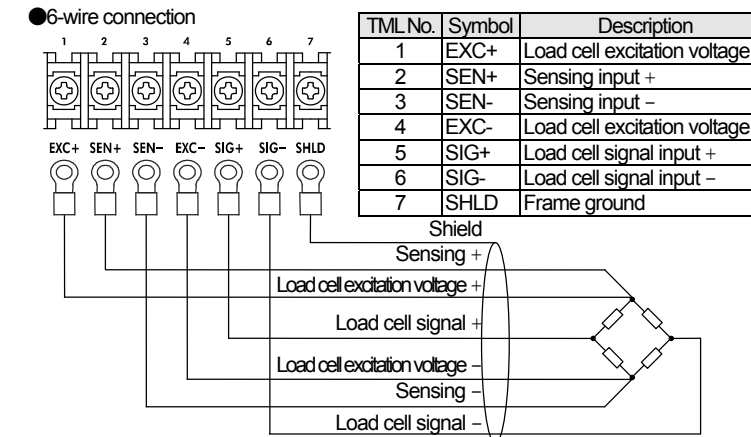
●6-wire connection

1 2 3 4 5 6 7

EXC+ SEN+ SEN− EXC− SIG+ SIG− SHLD

| TML No. | Symbol | Description |
|---|---|---|
| 1 | EXC+ | Load cell excitation voltage |
| 2 | SEN+ | Sensing input + |
| 3 | SEN- | Sensing input − |
| 4 | EXC- | Load cell excitation voltage |
| 5 | SIG+ | Load cell signal input + |
| 6 | SIG- | Load cell signal input − |
| 7 | SHLD | Frame ground |

Shield
Sensing +
Load cell excitation voltage +
Load cell signal +
Load cell excitation voltage −
Sensing −
Load cell signal −